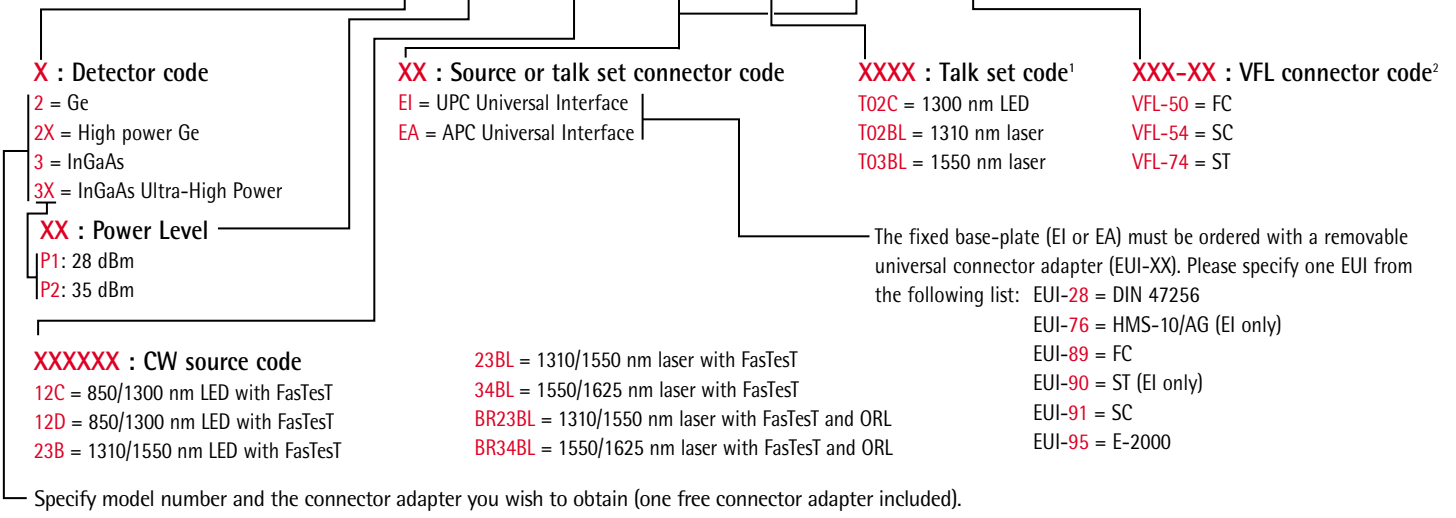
X : Detector code
2 = Ge
2X = High power Ge
3 = InGaAs
3X = InGaAs Ultra-High Power

XX : Power Level
P1: 28 dBm
P2: 35 dBm

XX : Source or talk set connector code
EI = UPC Universal Interface
EA = APC Universal Interface

XXXX : Talk set code$^1$
T02C = 1300 nm LED
T02BL = 1310 nm laser
T03BL = 1550 nm laser

XXX-XX : VFL connector code$^2$
VFL-50 = FC
VFL-54 = SC
VFL-74 = ST

The fixed base-plate (EI or EA) must be ordered with a removable universal connector adapter (EUI-XX). Please specify one EUI from the following list: EUI-28 = DIN 47256
EUI-76 = HMS-10/AG (EI only)
EUI-89 = FC
EUI-90 = ST (EI only)
EUI-91 = SC
EUI-95 = E-2000

XXXXXX : CW source code
12C = 850/1300 nm LED with FasTesT
12D = 850/1300 nm LED with FasTesT
23B = 1310/1550 nm LED with FasTesT

23BL = 1310/1550 nm laser with FasTesT
34BL = 1550/1625 nm laser with FasTesT
BR23BL = 1310/1550 nm laser with FasTesT and ORL
BR34BL = 1550/1625 nm laser with FasTesT and ORL

Specify model number and the connector adapter you wish to obtain (one free connector adapter included).